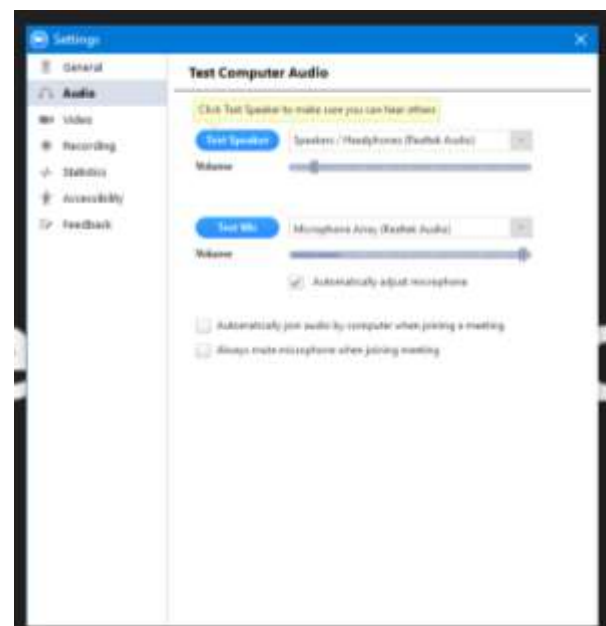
Settings

General
Audio
Video
Recording
Statistics
Accessibility
Feedback

Test Computer Audio

Click Test Speaker to make sure you can hear others

Test Speaker
Speakers / Headphones (Realtek Audio)
Volume

Test Mic
Microphone Array (Realtek Audio)
Volume

Automatically adjust microphone

Automatically join audio by computer when joining a meeting

Always mute microphone when joining meeting